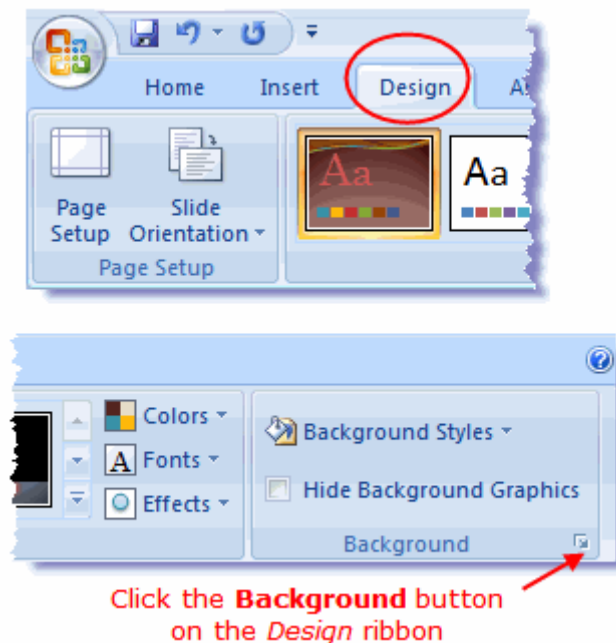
Home Insert Design A

Page Setup

Slide Orientation

Page Setup

Aa

Aa

Colors

Fonts

Effects

Background Styles

Hide Background Graphics

Background

Click the **Background** button on the *Design* ribbon